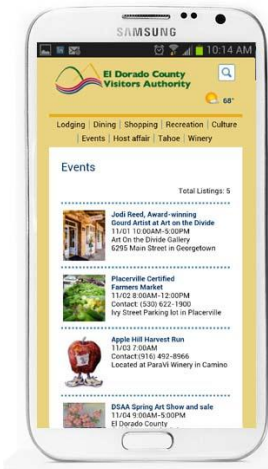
SAMSUNG

10:14 AM

El Dorado County Visitors Authority

68°

Lodging | Dining | Shopping | Recreation | Culture | Events | Host affair | Tahoe | Winery

Events

Total Listings: 5

Jodi Reed, Award-winning Gourd Artist at Art on the Divide
11/01 10:00AM-5:00PM
Art On the Divide Gallery
6295 Main Street in Georgetown

Placerville Certified Farmers Market
11/02 8:00AM-12:00PM
Contact: (530) 622-1900
Ivy Street Parking lot in Placerville

Apple Hill Harvest Run
11/03 7:00AM
Contact:(916) 492-8966
Located at ParaVi Winery in Camino

DSAA Spring Art Show and sale
11/04 9:00AM-5:00PM
El Dorado County